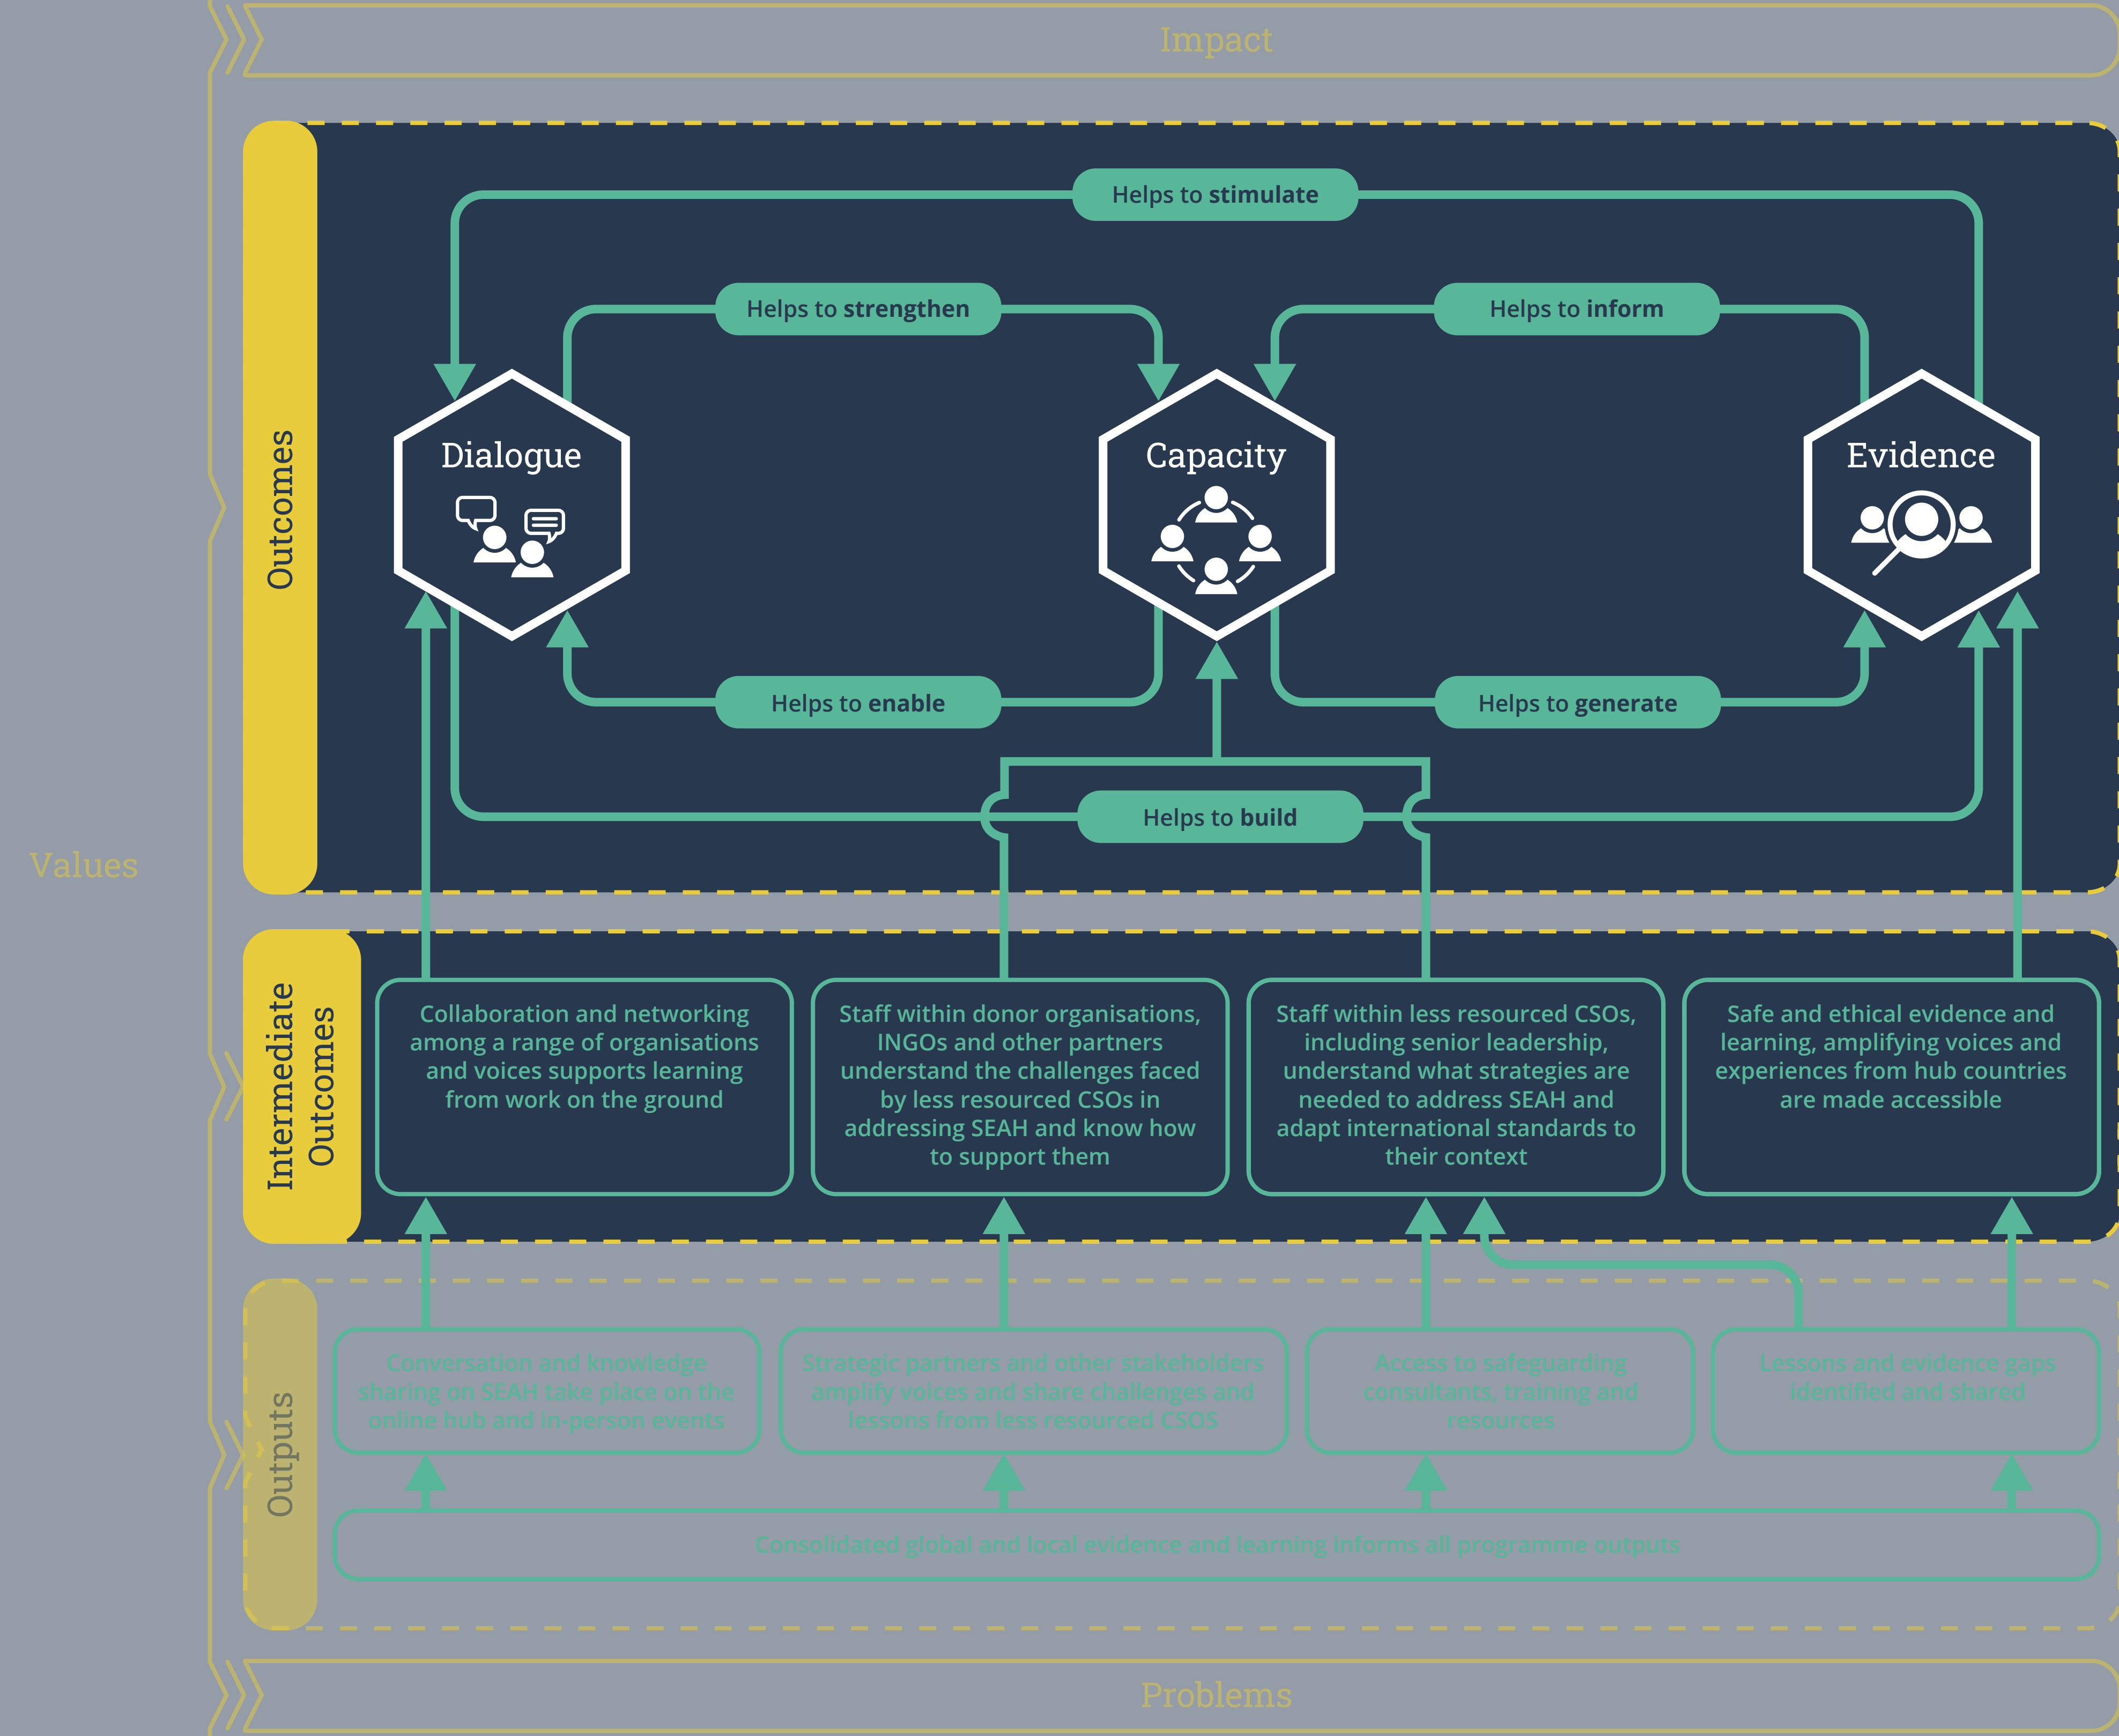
Impact

Values

Outcomes

Helps to stimulate

Helps to strengthen

Helps to inform

Dialogue

Capacity

Evidence

Helps to enable

Helps to generate

Helps to build

Intermediate Outcomes

Collaboration and networking among a range of organisations and voices supports learning from work on the ground

Staff within donor organisations, INGOs and other partners understand the challenges faced by less resourced CSOs in addressing SEAH and know how to support them

Staff within less resourced CSOs, including senior leadership, understand what strategies are needed to address SEAH and adapt international standards to their context

Safe and ethical evidence and learning, amplifying voices and experiences from hub countries are made accessible

Outputs

Conversation and knowledge sharing on SEAH take place on the online hub and in-person events

Strategic partners and other stakeholders amplify voices and share challenges and lessons from less resourced CSOS

Access to safeguarding consultants, training and resources

Lessons and evidence gaps identified and shared

Consolidated global and local evidence and learning informs all programme outputs

Problems